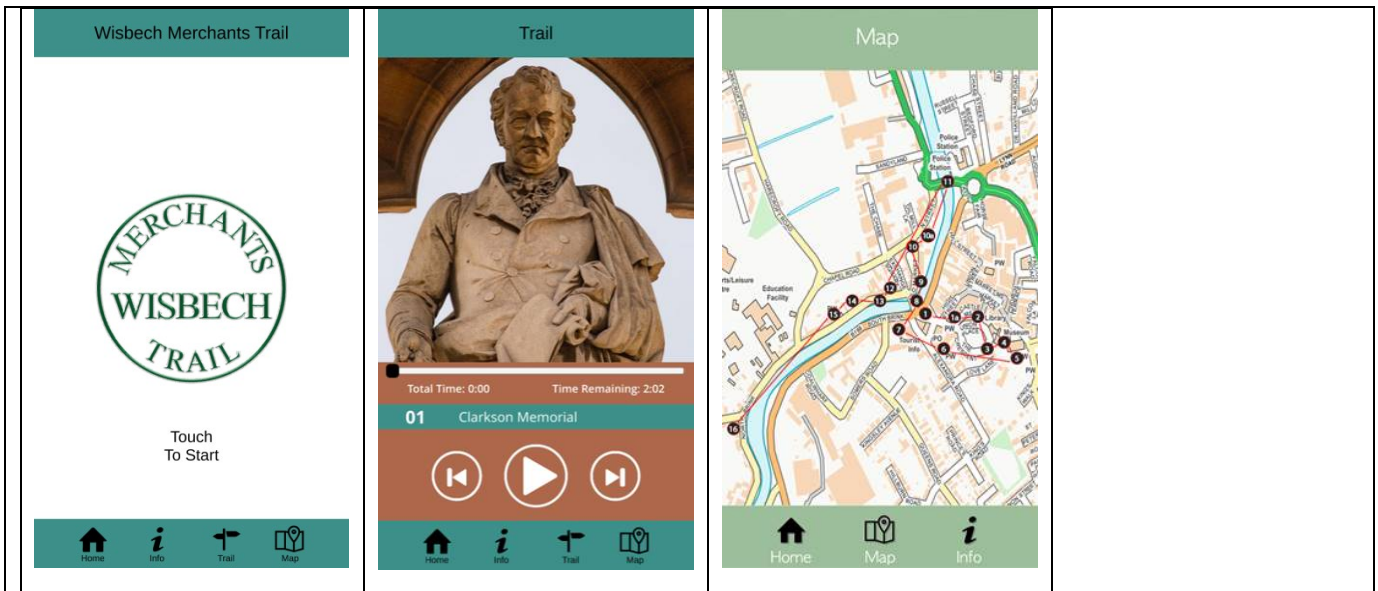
Wisbech Merchants Trail

MERCHANTS WISBECH TRAIL

Touch
To Start

Home Info Trail Map

Trail

Total Time: 0:00 Time Remaining: 2:02

01 Clarkson Memorial

Home Info Trail Map

Map

Police Station
Police Station
Education Facility
Tourist Info
Library
Museum
PW
PO

Home Map Info